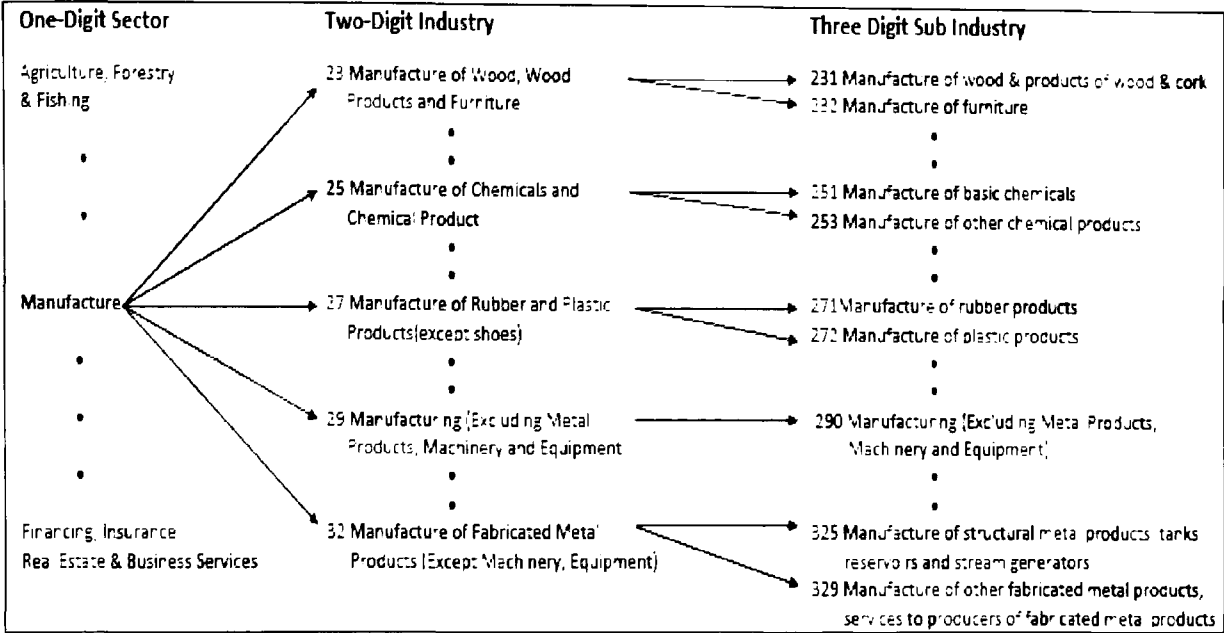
One-Digit Sector

Agriculture, Forestry & Fishing

•

•

Manufacture

•

•

•

Financing, Insurance Real Estate & Business Services

Two-Digit Industry

23 Manufacture of Wood, Wood Products and Furniture

•

•

25 Manufacture of Chemicals and Chemical Product

•

•

27 Manufacture of Rubber and Plastic Products(except shoes)

•

•

29 Manufacturing (Excluding Metal Products, Machinery and Equipment

•

•

32 Manufacture of Fabricated Metal Products (Except Machinery, Equipment)

Three Digit Sub Industry

231 Manufacture of wood & products of wood & cork

232 Manufacture of furniture

•

•

251 Manufacture of basic chemicals

253 Manufacture of other chemical products

•

•

271 Manufacture of rubber products

272 Manufacture of plastic products

•

•

290 Manufacturing (Excluding Metal Products, Machinery and Equipment)

•

•

325 Manufacture of structural metal products tanks reservoirs and stream generators

329 Manufacture of other fabricated metal products, services to producers of fabricated metal products